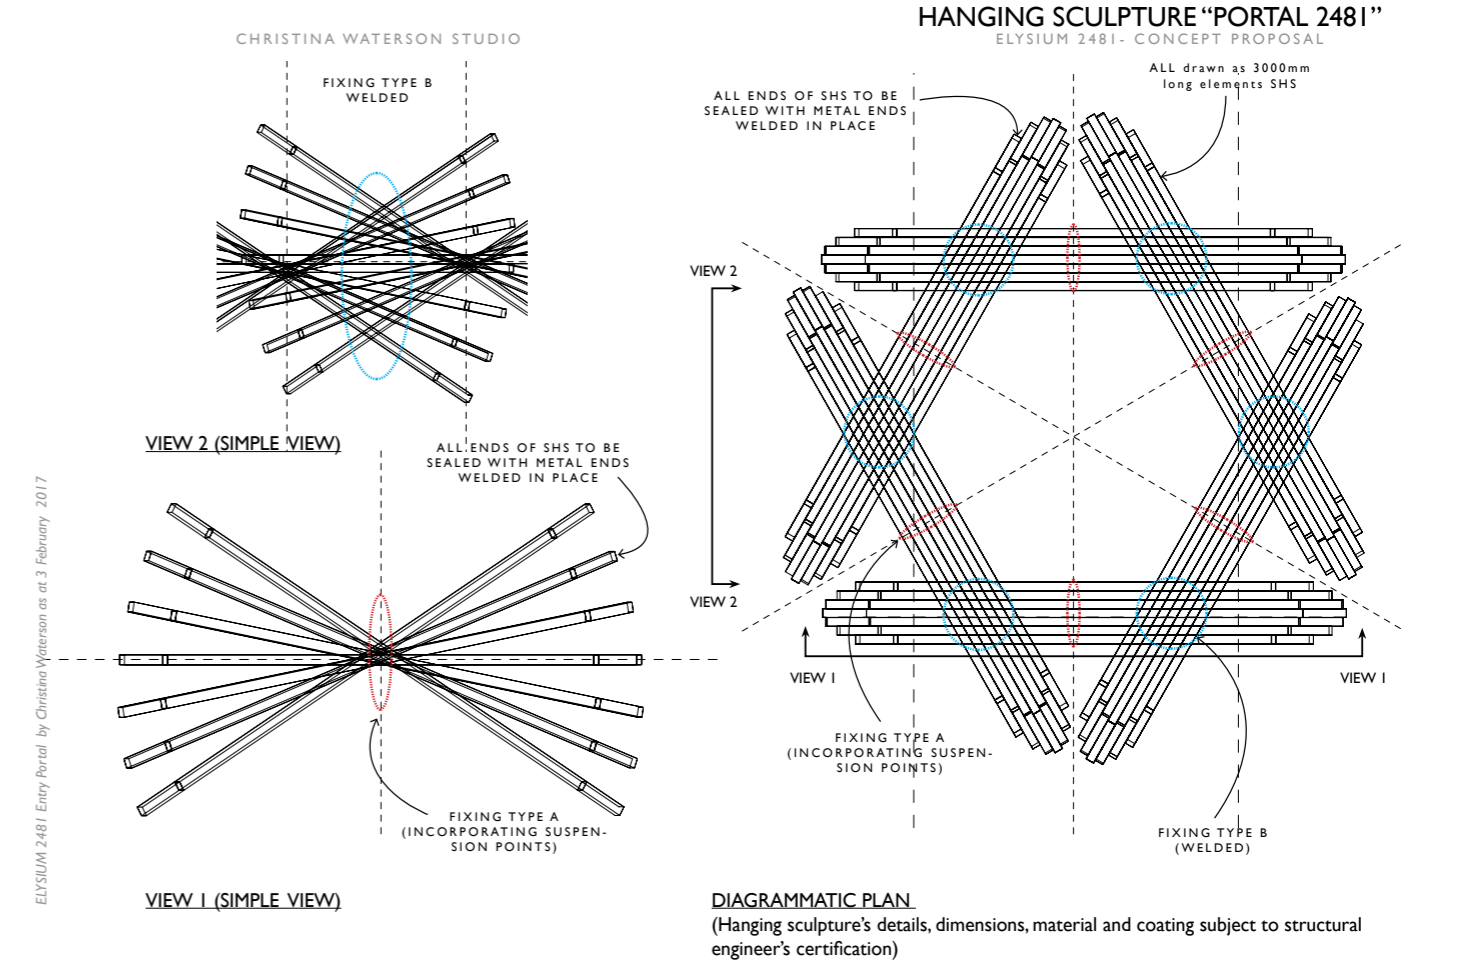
HANGING SCULPTURE "PORTAL 2481"
ELYSIUM 2481- CONCEPT PROPOSAL

CHRISTINA WATERSON STUDIO

FIXING TYPE B WELDED

VIEW 2 (SIMPLE VIEW)

ALL ENDS OF SHS TO BE SEALED WITH METAL ENDS WELDED IN PLACE

FIXING TYPE A (INCORPORATING SUSPENSION POINTS)

VIEW 1 (SIMPLE VIEW)

ELYSIUM 2481 Entry Portal by Christina Waterson as at 3 February 2017

ALL ENDS OF SHS TO BE SEALED WITH METAL ENDS WELDED IN PLACE

ALL drawn as 3000mm long elements SHS

VIEW 2

VIEW 2

VIEW 1

VIEW 1

FIXING TYPE A (INCORPORATING SUSPENSION POINTS)

FIXING TYPE B (WELDED)

DIAGRAMMATIC PLAN
(Hanging sculpture's details, dimensions, material and coating subject to structural engineer's certification)